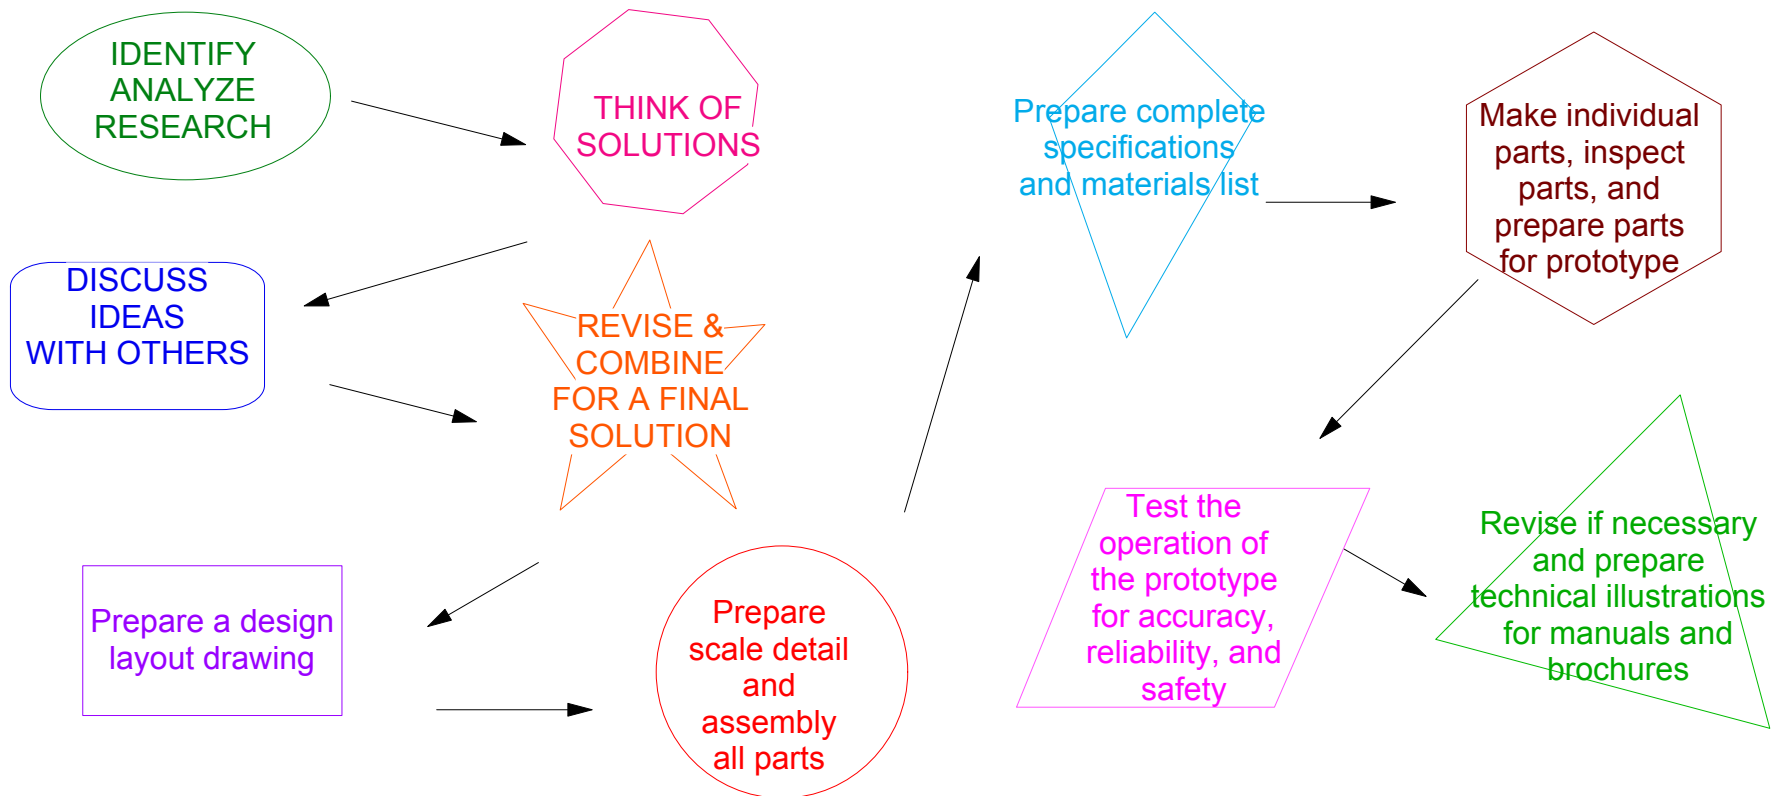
IDENTIFY
ANALYZE
RESEARCH

THINK OF
SOLUTIONS

DISCUSS
IDEAS
WITH OTHERS

REVISE &
COMBINE
FOR A FINAL
SOLUTION

Prepare a design
layout drawing

Prepare
scale detail
and
assembly
all parts

Prepare complete
specifications
and materials list

Make individual
parts, inspect
parts, and
prepare parts
for prototype

Test the
operation of
the prototype
for accuracy,
reliability, and
safety

Revise if necessary
and prepare
technical illustrations
for manuals and
brochures